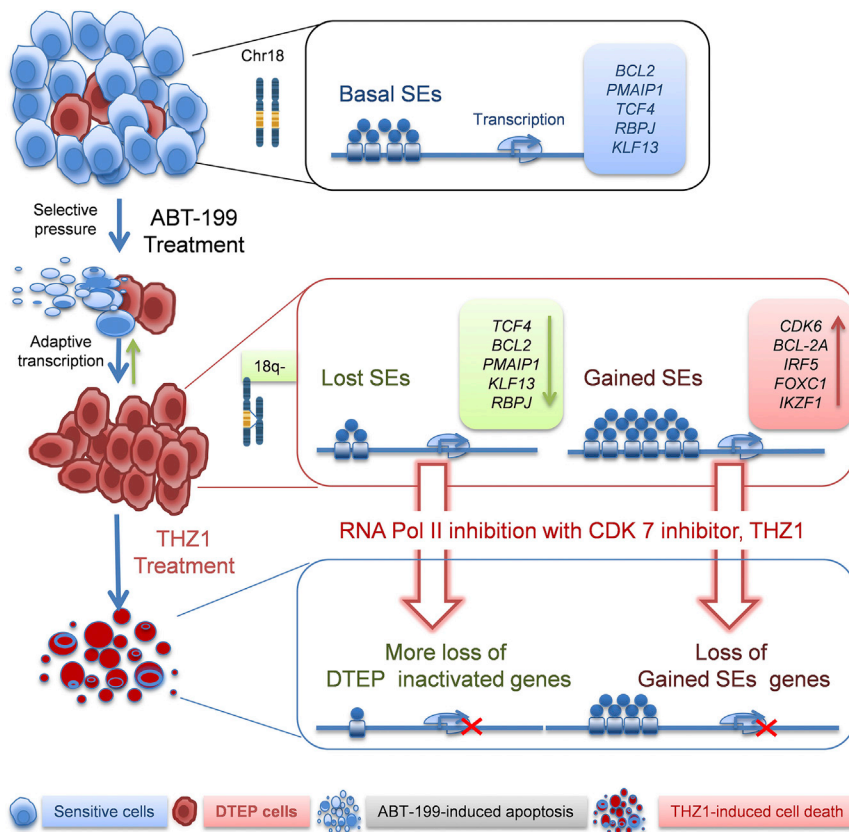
Chr18

Basal SEs

Transcription

BCL2
PMAIP1
TCF4
RBPJ
KLF13

Selective pressure

ABT-199 Treatment

Adaptive transcription

18q-

Lost SEs

TCF4
BCL2
PMAIP1
KLF13
RBPJ

Gained SEs

CDK6
BCL-2A
IRF5
FOXC1
IKZF1

THZ1 Treatment

RNA Pol II inhibition with CDK 7 inhibitor, THZ1

More loss of DTEP inactivated genes

Loss of Gained SEs genes

Sensitive cells

DTEP cells

ABT-199-induced apoptosis

THZ1-induced cell death